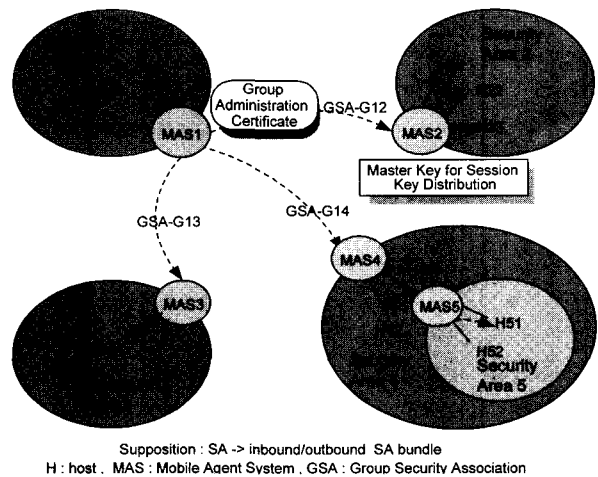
Group Administration Certificate

GSA-G12

MAS1

MAS2

Security Area 2

Master Key for Session Key Distribution

GSA-G13

GSA-G14

MAS4

MAS3

MAS5

H51

H52

Security Area 5

Supposition : SA -> inbound/outbound SA bundle
H : host , MAS : Mobile Agent System , GSA : Group Security Association